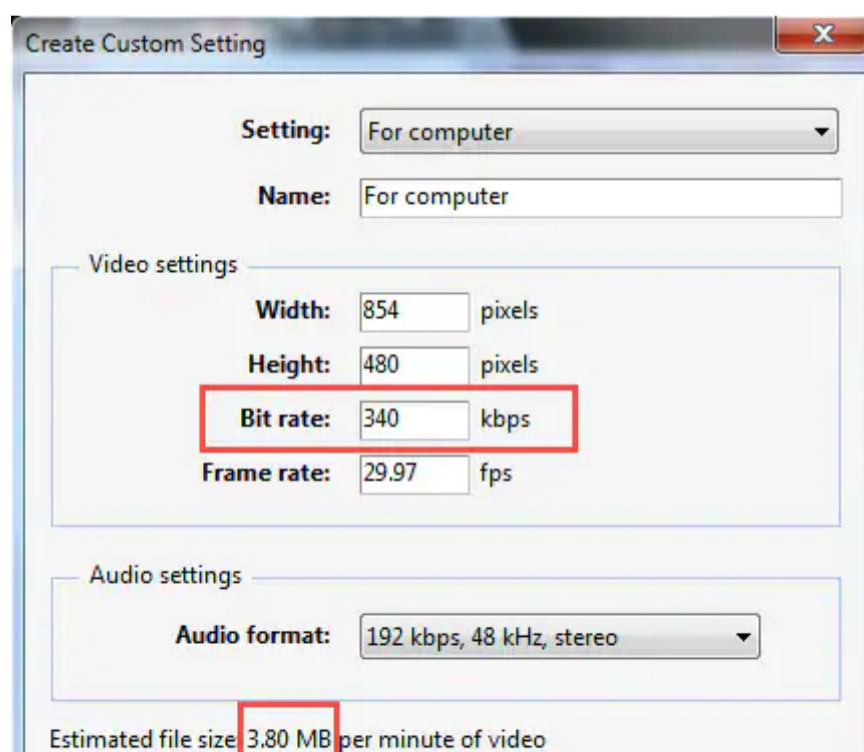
Create Custom Setting

Setting: For computer

Name: For computer

Video settings

Width: 854 pixels

Height: 480 pixels

Bit rate: 340 kbps

Frame rate: 29.97 fps

Audio settings

Audio format: 192 kbps, 48 kHz, stereo

Estimated file size: 3.80 MB per minute of video